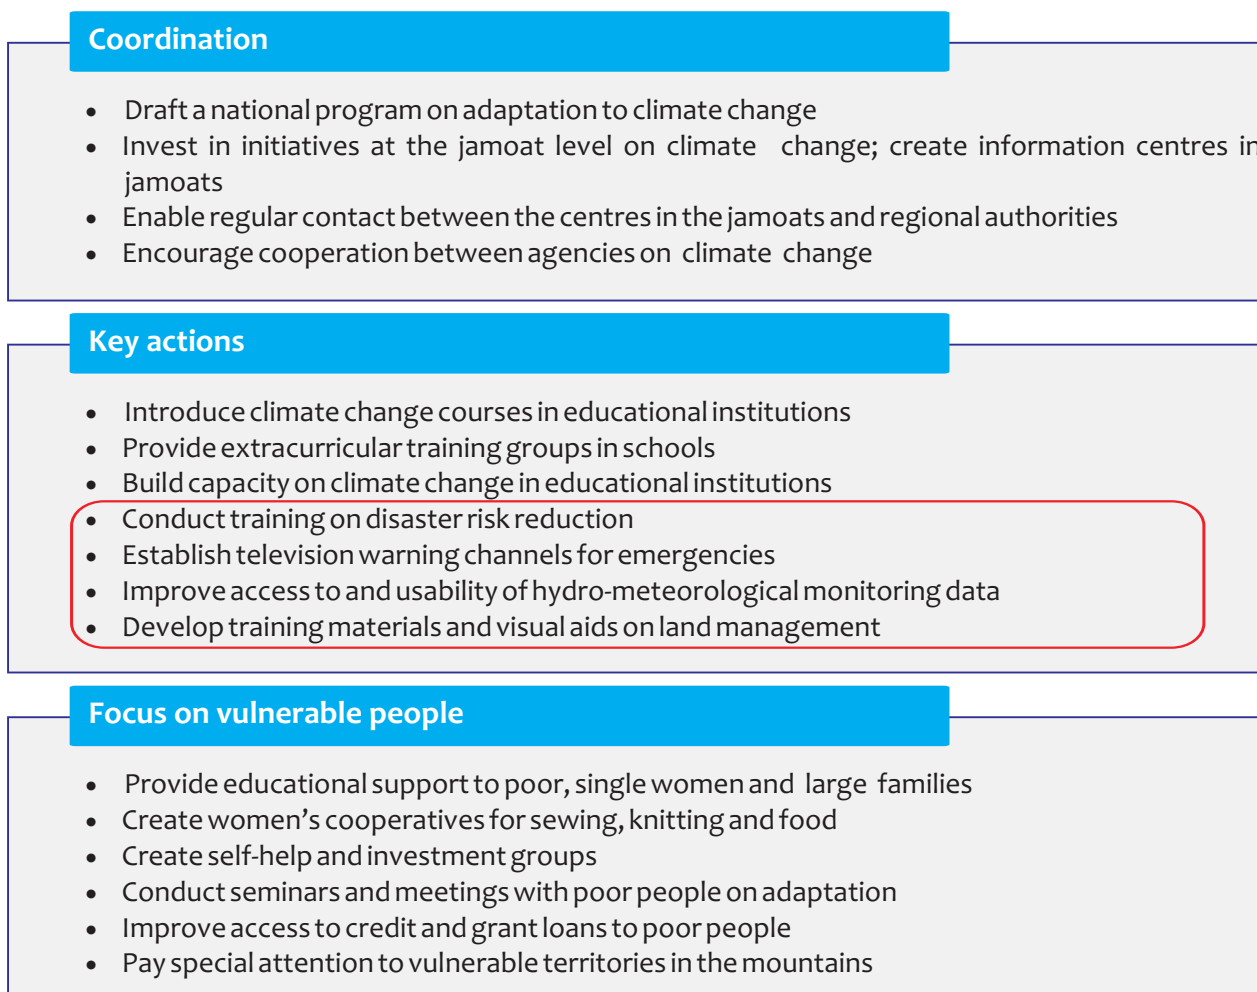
Coordination

- Draft a national program on adaptation to climate change
- Invest in initiatives at the jamoat level on climate change; create information centres in jamoats
- Enable regular contact between the centres in the jamoats and regional authorities
- Encourage cooperation between agencies on climate change

Key actions

- Introduce climate change courses in educational institutions
- Provide extracurricular training groups in schools
- Build capacity on climate change in educational institutions
- Conduct training on disaster risk reduction
- Establish television warning channels for emergencies
- Improve access to and usability of hydro-meteorological monitoring data
- Develop training materials and visual aids on land management

Focus on vulnerable people

- Provide educational support to poor, single women and large families
- Create women's cooperatives for sewing, knitting and food
- Create self-help and investment groups
- Conduct seminars and meetings with poor people on adaptation
- Improve access to credit and grant loans to poor people
- Pay special attention to vulnerable territories in the mountains